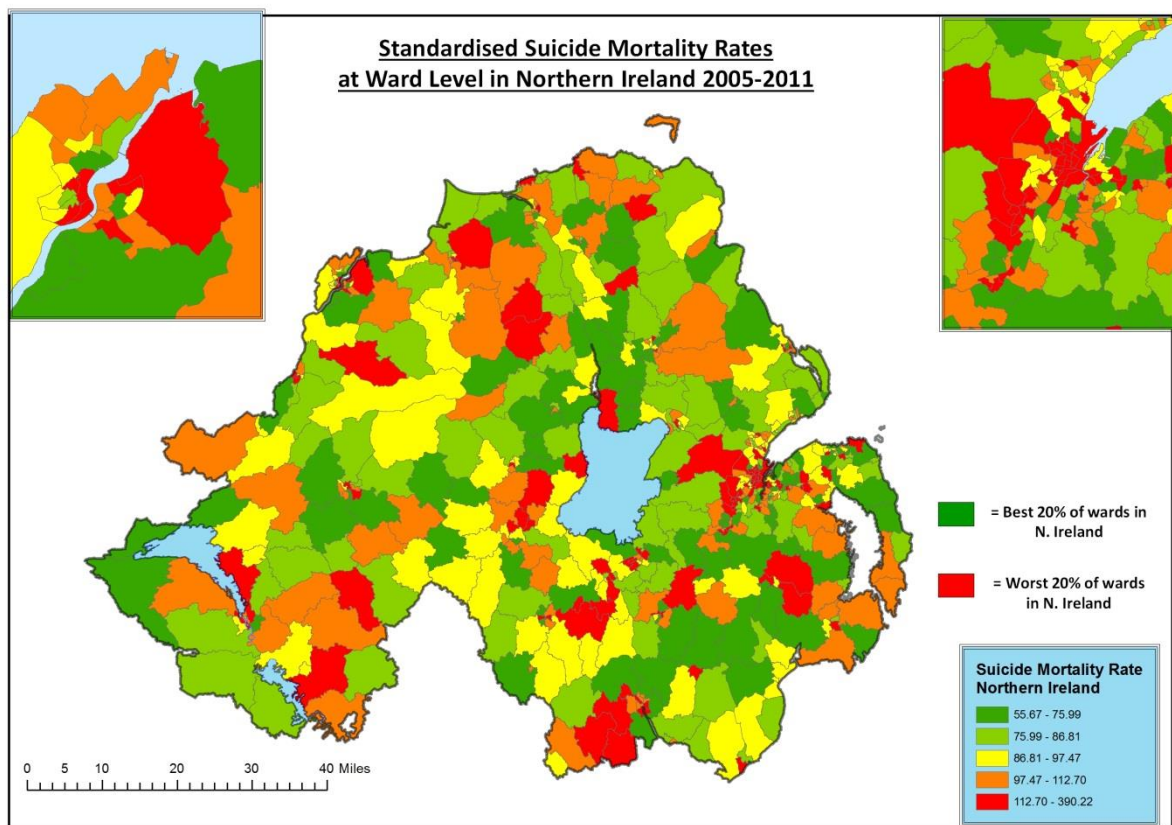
Standardised Suicide Mortality Rates
at Ward Level in Northern Ireland 2005-2011

= Best 20% of wards in N. Ireland

= Worst 20% of wards in N. Ireland

Suicide Mortality Rate
Northern Ireland

55.67 - 75.99
75.99 - 86.81
86.81 - 97.47
97.47 - 112.70
112.70 - 390.22

0 5 10 20 30 40 Miles